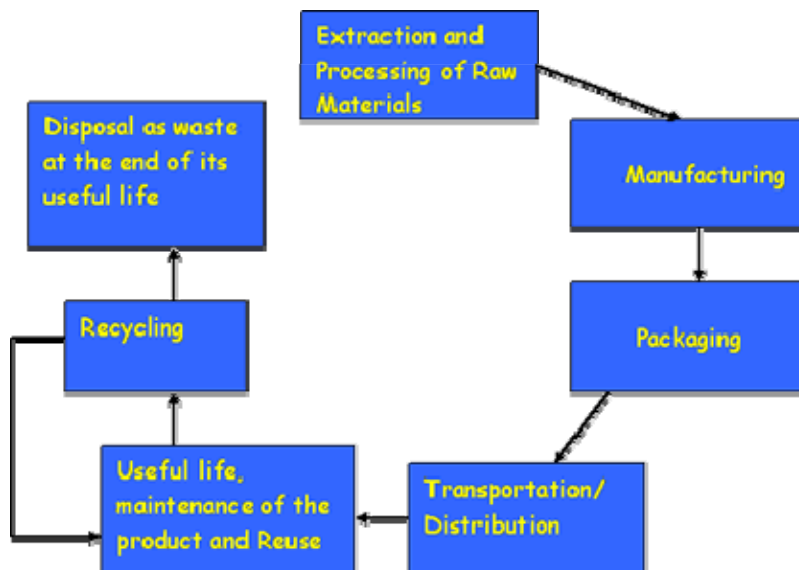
Extraction and Processing of Raw Materials

Manufacturing

Packaging

Transportation/ Distribution

Useful life, maintenance of the product and Reuse

Recycling

Disposal as waste at the end of its useful life